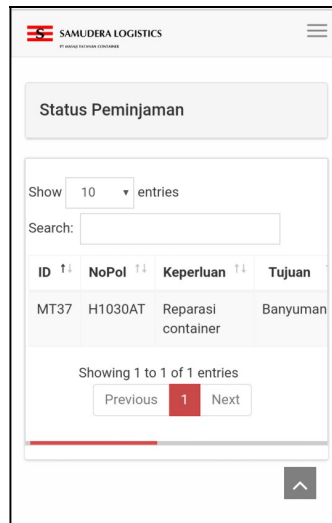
S SAMUDERA LOGISTICS
PT ANUGRAH SATWAN CONTAINER

Status Peminjaman

Show 10 entries

Search:

| ID | NoPol | Keperluan | Tujuan |
|---|---|---|---|
| MT37 | H1030AT | Reparasi container | Banyuman |

Showing 1 to 1 of 1 entries

Previous 1 Next